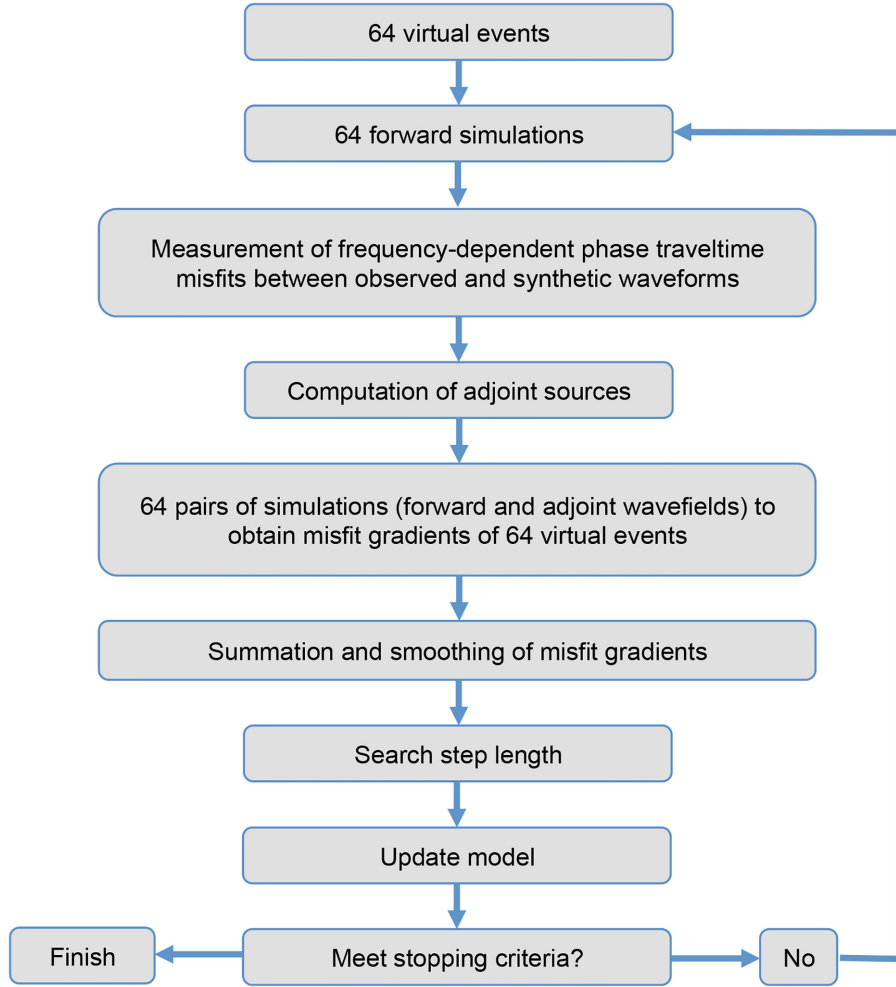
64 virtual events

64 forward simulations

Measurement of frequency-dependent phase traveltime misfits between observed and synthetic waveforms

Computation of adjoint sources

64 pairs of simulations (forward and adjoint wavefields) to obtain misfit gradients of 64 virtual events

Summation and smoothing of misfit gradients

Search step length

Update model

Finish

Meet stopping criteria?

No